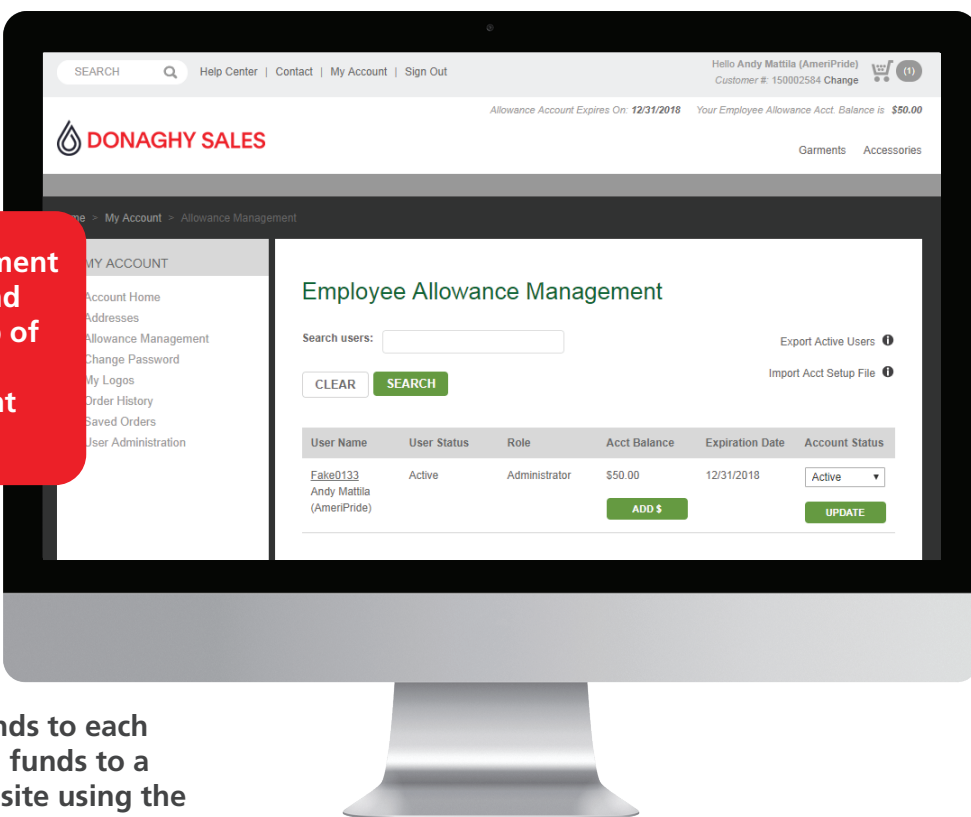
SEARCH Help Center | Contact | My Account | Sign Out

Hello Andy Mattila (AmeriPride)
Customer #: 150002584 Change
(1)

Allowance Account Expires On: 12/31/2018 Your Employee Allowance Acct. Balance is $50.00

DONAGHY SALES

Garments Accessories

me > My Account > Allowance Management

ment
nd
of

t

MY ACCOUNT

Account Home
Addresses
Allowance Management
Change Password
My Logos
Order History
Saved Orders
User Administration

Employee Allowance Management

Search users:

Export Active Users
Import Acct Setup File

CLEAR SEARCH

| User Name | User Status | Role | Acct Balance | Expiration Date | Account Status |
|---|---|---|---|---|---|
| Fake0133 Andy Mattila (AmeriPride) | Active | Administrator | $50.00 ADD $ | 12/31/2018 | Active UPDATE |

nds to each
funds to a
site using the